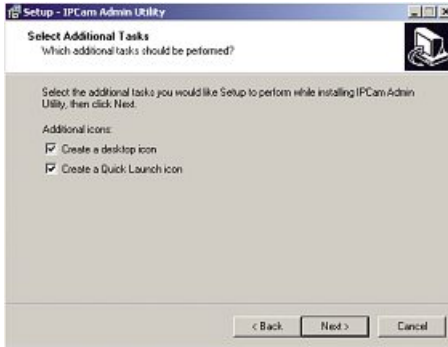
Setup - IPCam Admin Utility

Select Additional Tasks
Which additional tasks should be performed?

Select the additional tasks you would like Setup to perform while installing IPCam Admin Utility, then click Next.

Additional icons:

Create a desktop icon

Create a Quick Launch icon

< Back Next > Cancel